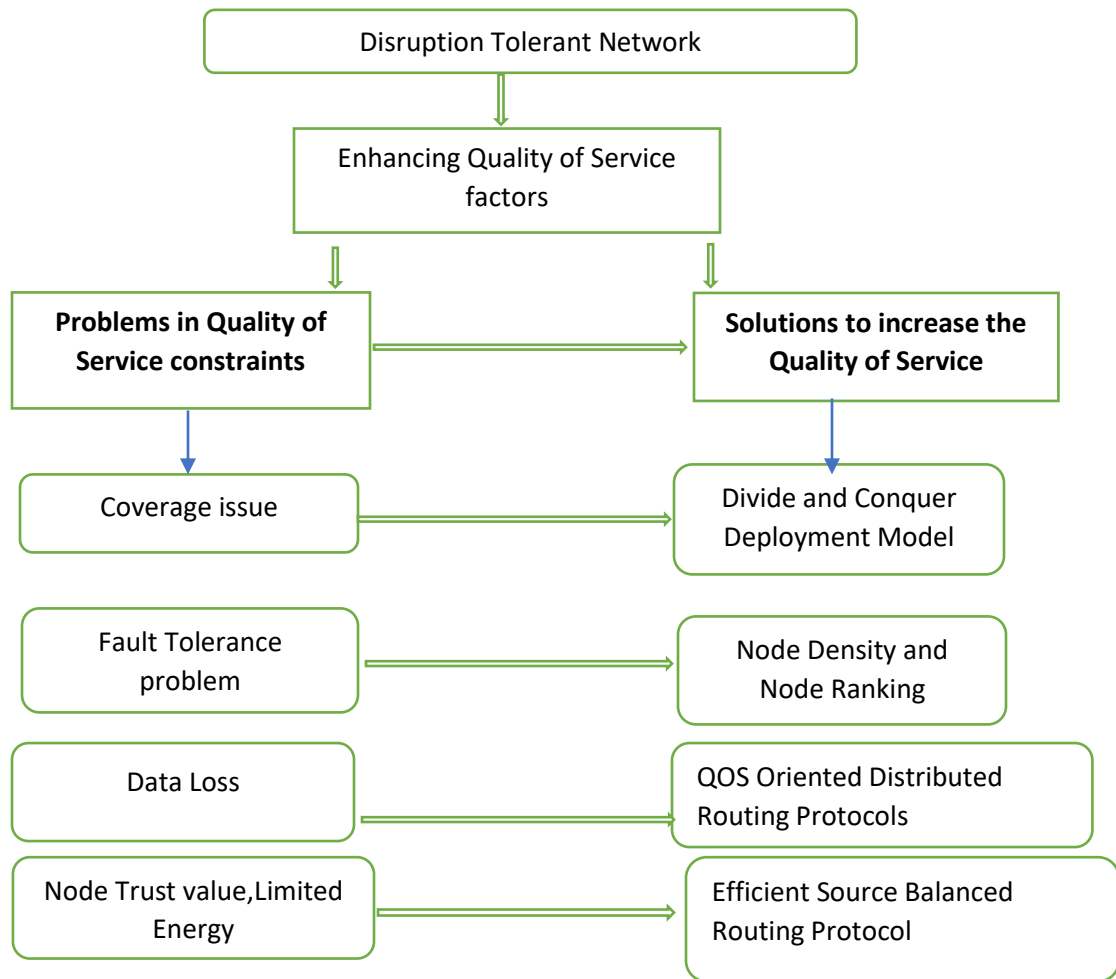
Disruption Tolerant Network

Enhancing Quality of Service factors

**Problems in Quality of Service constraints**

**Solutions to increase the Quality of Service**

Coverage issue

Divide and Conquer Deployment Model

Fault Tolerance problem

Node Density and Node Ranking

Data Loss

QOS Oriented Distributed Routing Protocols

Node Trust value,Limited Energy

Efficient Source Balanced Routing Protocol